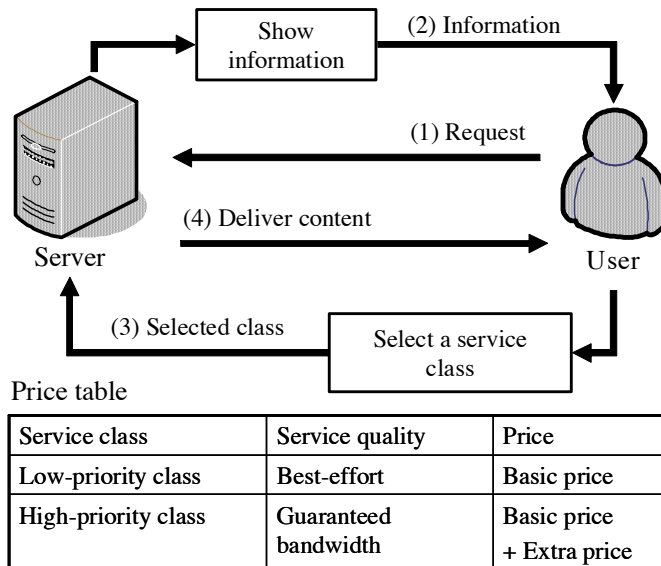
Show information

(2) Information

(1) Request

(4) Deliver content

Server

User

(3) Selected class

Select a service class

Price table

| Service class | Service quality | Price |
|---|---|---|
| Low-priority class | Best-effort | Basic price |
| High-priority class | Guaranteed bandwidth | Basic price + Extra price |